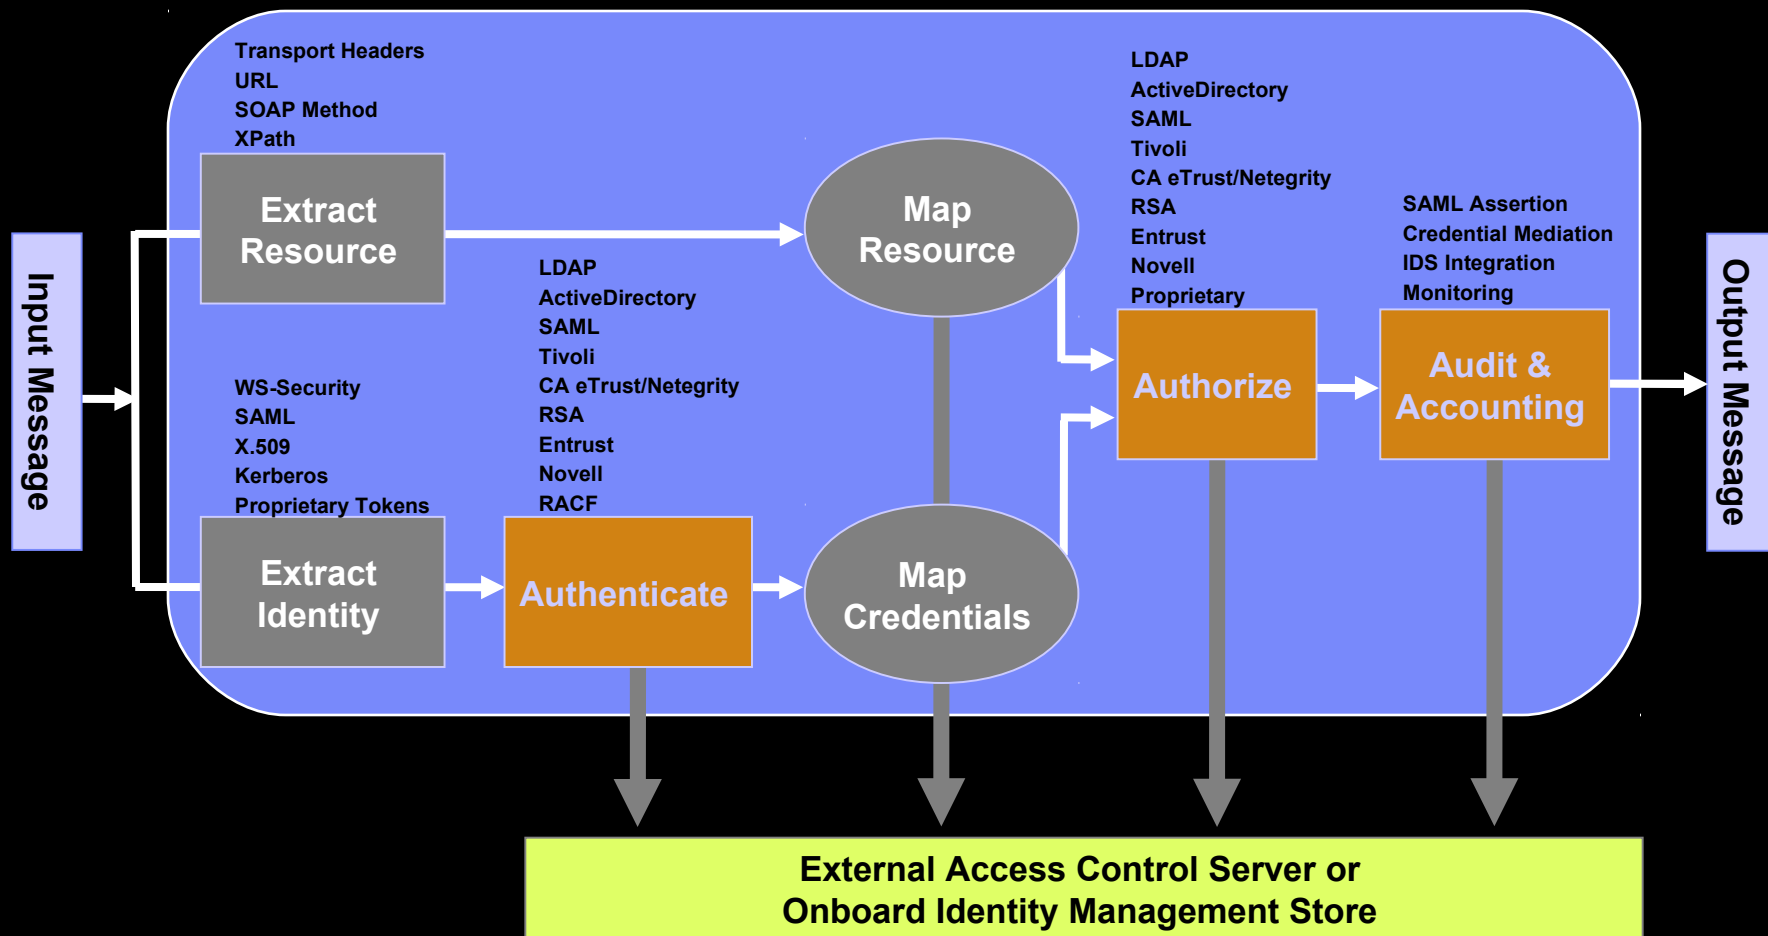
Input Message

Transport Headers
URL
SOAP Method
XPath

Extract Resource

WS-Security
SAML
X.509
Kerberos
Proprietary Tokens

Extract Identity

LDAP
ActiveDirectory
SAML
Tivoli
CA eTrust/Netegrity
RSA
Entrust
Novell
RACF

Authenticate

Map Resource

Map Credentials

LDAP
ActiveDirectory
SAML
Tivoli
CA eTrust/Netegrity
RSA
Entrust
Novell
Proprietary

Authorize

SAML Assertion
Credential Mediation
IDS Integration
Monitoring

Audit & Accounting

Output Message

External Access Control Server or Onboard Identity Management Store